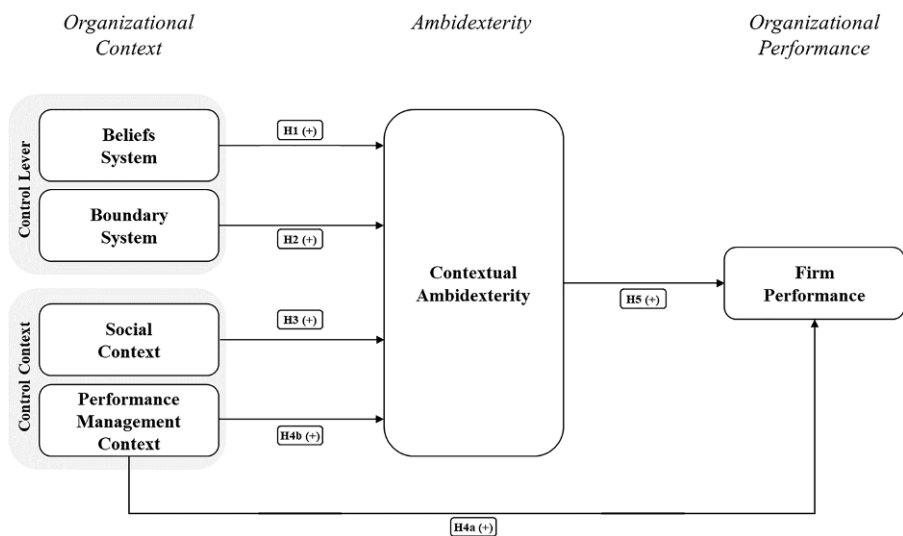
Organizational Context

Ambidexterity

Organizational Performance

Control Lever

Beliefs System

Boundary System

Control Context

Social Context

Performance Management Context

H1 (+)

H2 (+)

H3 (+)

H4b (+)

Contextual Ambidexterity

H5 (+)

Firm Performance

H4a (+)